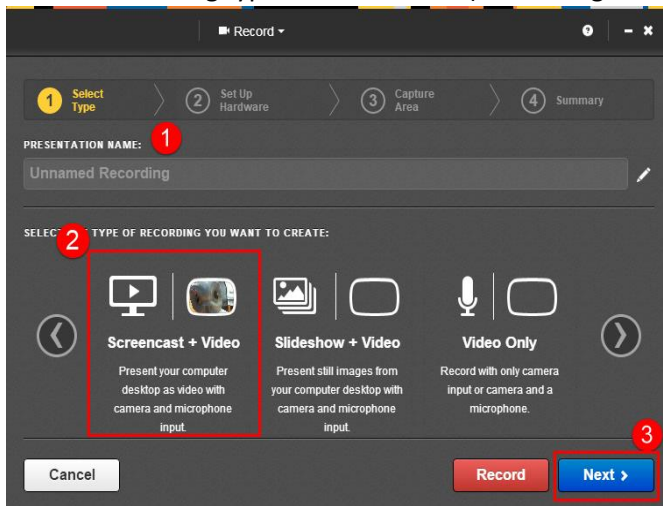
Record

1 Select Type
2 Set Up Hardware
3 Capture Area
4 Summary

PRESENTATION NAME:
1
Unnamed Recording

SELEC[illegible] TYPE OF RECORDING YOU WANT TO CREATE:
2

Screencast + Video
Present your computer desktop as video with camera and microphone input.

Slideshow + Video
Present still images from your computer desktop with camera and microphone input.

Video Only
Record with only camera input or camera and a microphone.

3
Cancel
Record
Next ›